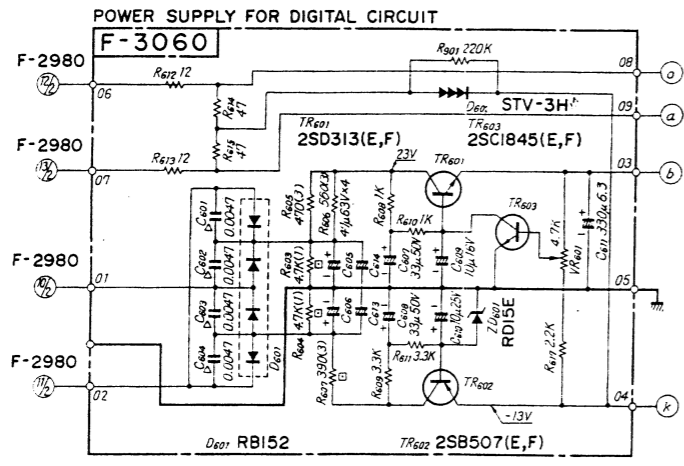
POWER SUPPLY FOR DIGITAL CIRCUIT

F-3060

F-2980
$\frac{12}{2}$
06
$R_{612}$ 12
$R_{901}$ 220K
08
o
$R_{614}$ 47
$D_{601}$ STV-3H
09
a
$R_{615}$ 47
TR601
2SD313(E,F)
TR603
2SC1845(E,F)

F-2980
$\frac{13}{2}$
07
$R_{613}$ 12
23V
TR601
03
b
$C_{601}$ 0.0047
$R_{605}$ 470(3)
$R_{606}$ 560(3)
4.7μ63V×4
$R_{608}$ 1K
$R_{610}$ 1K
TR603
$C_{602}$ 0.0047
$R_{603}$ 4.7K(1)
$C_{605}$
$C_{614}$
$C_{607}$ 33μ50V
$C_{609}$ 10μ16V
4.7K
$VR_{601}$
$C_{611}$ 330μ6.3

F-2980
$\frac{10}{2}$
01
05
m
$C_{603}$ 0.0047
$R_{604}$ 4.7K(1)
$C_{606}$
$C_{613}$
$C_{608}$ 33μ50V
$C_{610}$ 10μ25V
$ZD_{601}$
RD15E
$C_{604}$ 0.0047
$D_{601}$
$R_{611}$ 3.3K
$R_{617}$ 2.2K
$R_{607}$ 390(3)
$R_{609}$ 3.3K
TR602

F-2980
$\frac{11}{2}$
02
-13V
04
k

$D_{601}$ RB152
$TR_{602}$ 2SB507(E,F)